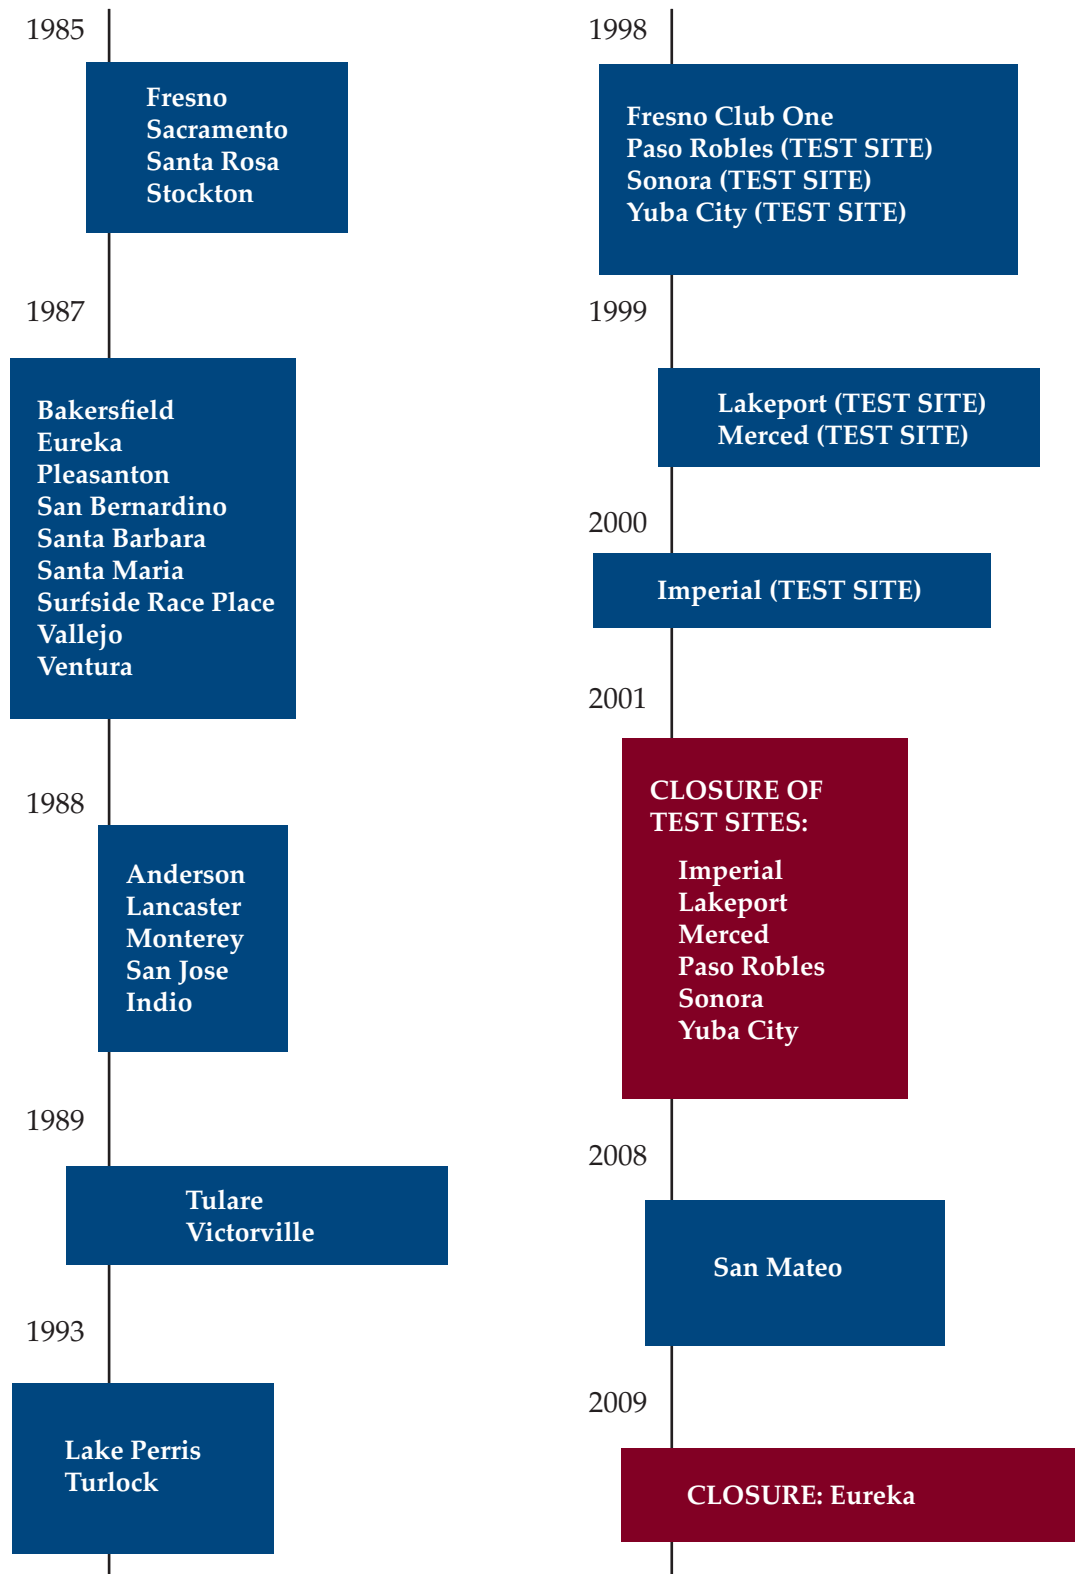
1985

Fresno
Sacramento
Santa Rosa
Stockton

1987

Bakersfield
Eureka
Pleasanton
San Bernardino
Santa Barbara
Santa Maria
Surfside Race Place
Vallejo
Ventura

1988

Anderson
Lancaster
Monterey
San Jose
Indio

1989

Tulare
Victorville

1993

Lake Perris
Turlock

1998

Fresno Club One
Paso Robles (TEST SITE)
Sonora (TEST SITE)
Yuba City (TEST SITE)

1999

Lakeport (TEST SITE)
Merced (TEST SITE)

2000

Imperial (TEST SITE)

2001

CLOSURE OF TEST SITES:
Imperial
Lakeport
Merced
Paso Robles
Sonora
Yuba City

2008

San Mateo

2009

CLOSURE: Eureka